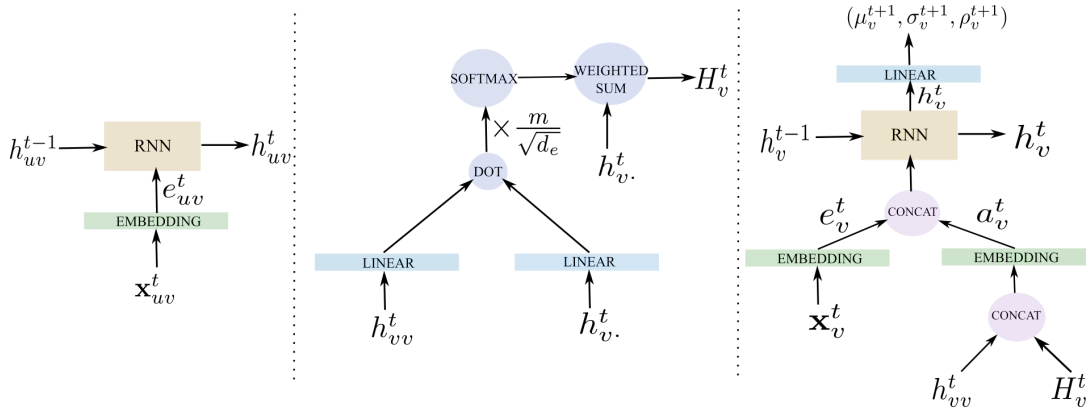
$h_{uv}^{t-1}$
RNN
$h_{uv}^{t}$
$e_{uv}^{t}$
EMBEDDING
$\mathbf{x}_{uv}^{t}$

SOFTMAX
WEIGHTED SUM
$H_v^t$
$\times \frac{m}{\sqrt{d_e}}$
DOT
$h_{v\cdot}^{t}$
LINEAR
LINEAR
$h_{vv}^{t}$
$h_{v\cdot}^{t}$

$(\mu_v^{t+1}, \sigma_v^{t+1}, \rho_v^{t+1})$
LINEAR
$h_v^t$
$h_v^{t-1}$
RNN
$h_v^t$
$e_v^t$
CONCAT
$a_v^t$
EMBEDDING
EMBEDDING
$\mathbf{x}_v^t$
CONCAT
$h_{vv}^{t}$
$H_v^t$